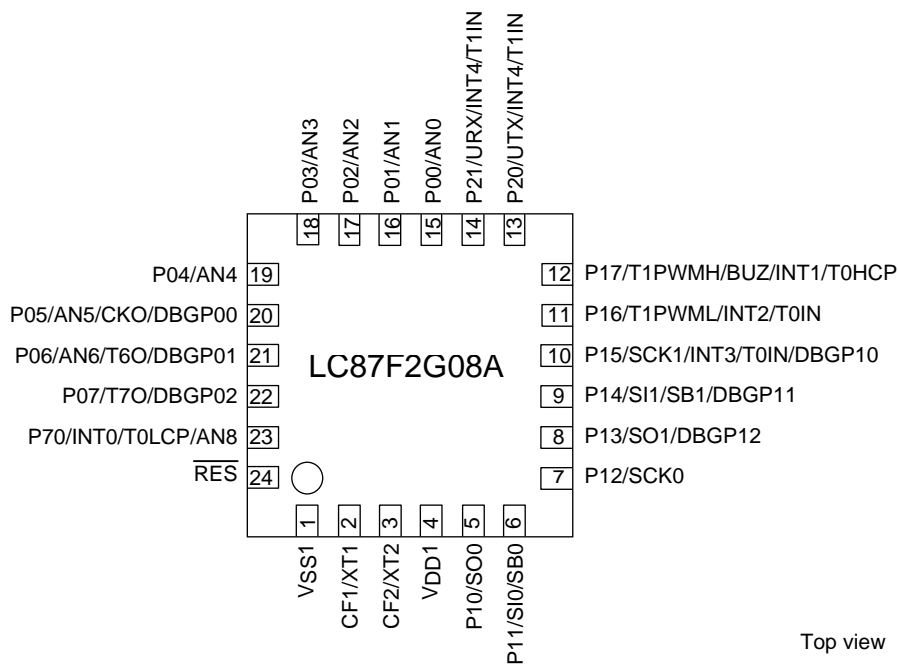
P03/AN3
18
P02/AN2
17
P01/AN1
16
P00/AN0
15
P21/URX/INT4/T1IN
14
P20/UTX/INT4/T1IN
13

P04/AN4 19
P05/AN5/CKO/DBGP00 20
P06/AN6/T6O/DBGP01 21
P07/T7O/DBGP02 22
P70/INT0/T0LCP/AN8 23
$\overline{RES}$ 24

LC87F2G08A

12 P17/T1PWMH/BUZ/INT1/T0HCP
11 P16/T1PWML/INT2/T0IN
10 P15/SCK1/INT3/T0IN/DBGP10
9 P14/SI1/SB1/DBGP11
8 P13/SO1/DBGP12
7 P12/SCK0

1
VSS1
2
CF1/XT1
3
CF2/XT2
4
VDD1
5
P10/SO0
6
P11/SI0/SB0

Top view